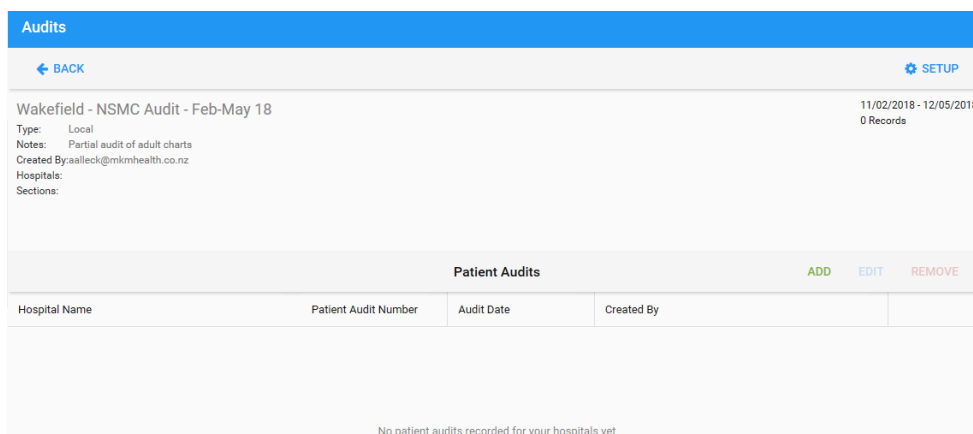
Audits

BACK

SETUP

Wakefield - NSMC Audit - Feb-May 18

11/02/2018 - 12/05/2018
0 Records

Type: Local
Notes: Partial audit of adult charts
Created By: aalleck@mkmhealth.co.nz
Hospitals:
Sections:

Patient Audits

ADD EDIT REMOVE

| Hospital Name | Patient Audit Number | Audit Date | Created By |
|---|---|---|---|

No patient audits recorded for your hospitals yet